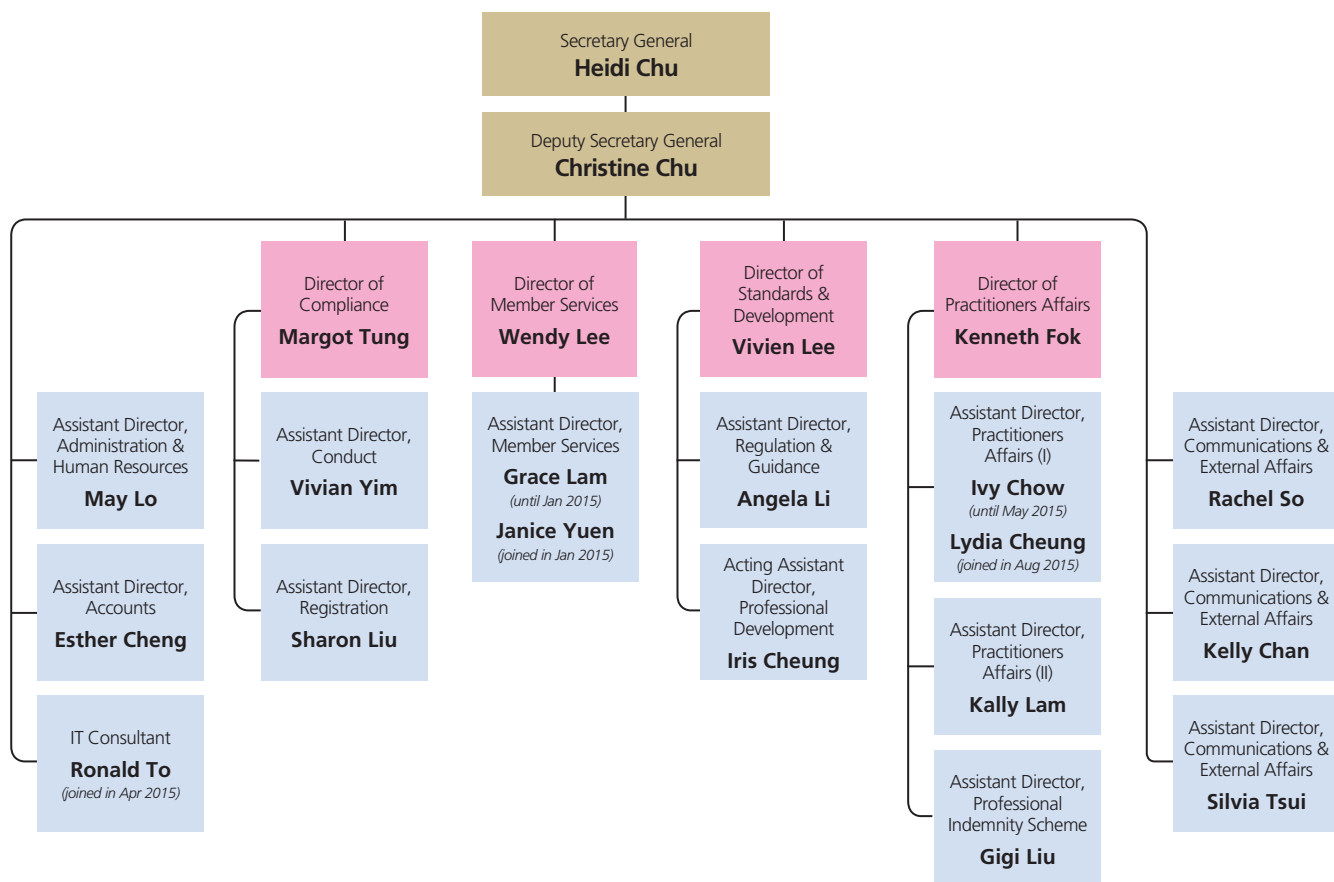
Secretary General
**Heidi Chu**

Deputy Secretary General
**Christine Chu**

Assistant Director, Administration & Human Resources
**May Lo**

Assistant Director, Accounts
**Esther Cheng**

IT Consultant
**Ronald To**
(joined in Apr 2015)

Director of Compliance
**Margot Tung**

Assistant Director, Conduct
**Vivian Yim**

Assistant Director, Registration
**Sharon Liu**

Director of Member Services
**Wendy Lee**

Assistant Director, Member Services
**Grace Lam**
(until Jan 2015)
**Janice Yuen**
(joined in Jan 2015)

Director of Standards & Development
**Vivien Lee**

Assistant Director, Regulation & Guidance
**Angela Li**

Acting Assistant Director, Professional Development
**Iris Cheung**

Director of Practitioners Affairs
**Kenneth Fok**

Assistant Director, Practitioners Affairs (I)
**Ivy Chow**
(until May 2015)
**Lydia Cheung**
(joined in Aug 2015)

Assistant Director, Practitioners Affairs (II)
**Kally Lam**

Assistant Director, Professional Indemnity Scheme
**Gigi Liu**

Assistant Director, Communications & External Affairs
**Rachel So**

Assistant Director, Communications & External Affairs
**Kelly Chan**

Assistant Director, Communications & External Affairs
**Silvia Tsui**